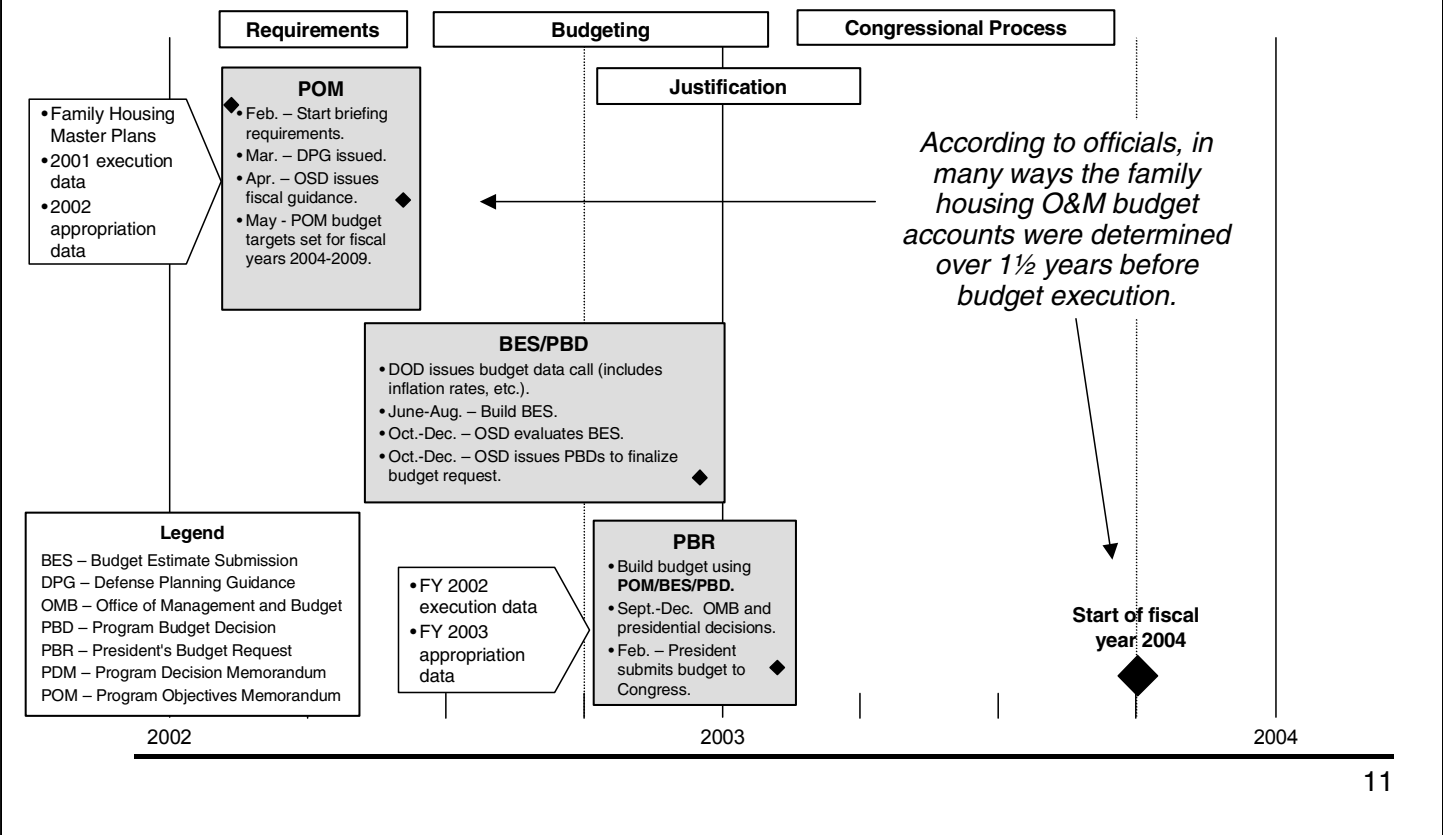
Requirements

Budgeting

Congressional Process

Justification

POM
• Feb. – Start briefing requirements.
• Mar. – DPG issued.
• Apr. – OSD issues fiscal guidance.
• May - POM budget targets set for fiscal years 2004-2009.

• Family Housing Master Plans
• 2001 execution data
• 2002 appropriation data

According to officials, in many ways the family housing O&M budget accounts were determined over 1½ years before budget execution.

BES/PBD
• DOD issues budget data call (includes inflation rates, etc.).
• June-Aug. – Build BES.
• Oct.-Dec. – OSD evaluates BES.
• Oct.-Dec. – OSD issues PBDs to finalize budget request.

Legend
BES – Budget Estimate Submission
DPG – Defense Planning Guidance
OMB – Office of Management and Budget
PBD – Program Budget Decision
PBR – President's Budget Request
PDM – Program Decision Memorandum
POM – Program Objectives Memorandum

• FY 2002 execution data
• FY 2003 appropriation data

PBR
• Build budget using POM/BES/PBD.
• Sept.-Dec. OMB and presidential decisions.
• Feb. – President submits budget to Congress.

Start of fiscal year 2004

2002

2003

2004

11